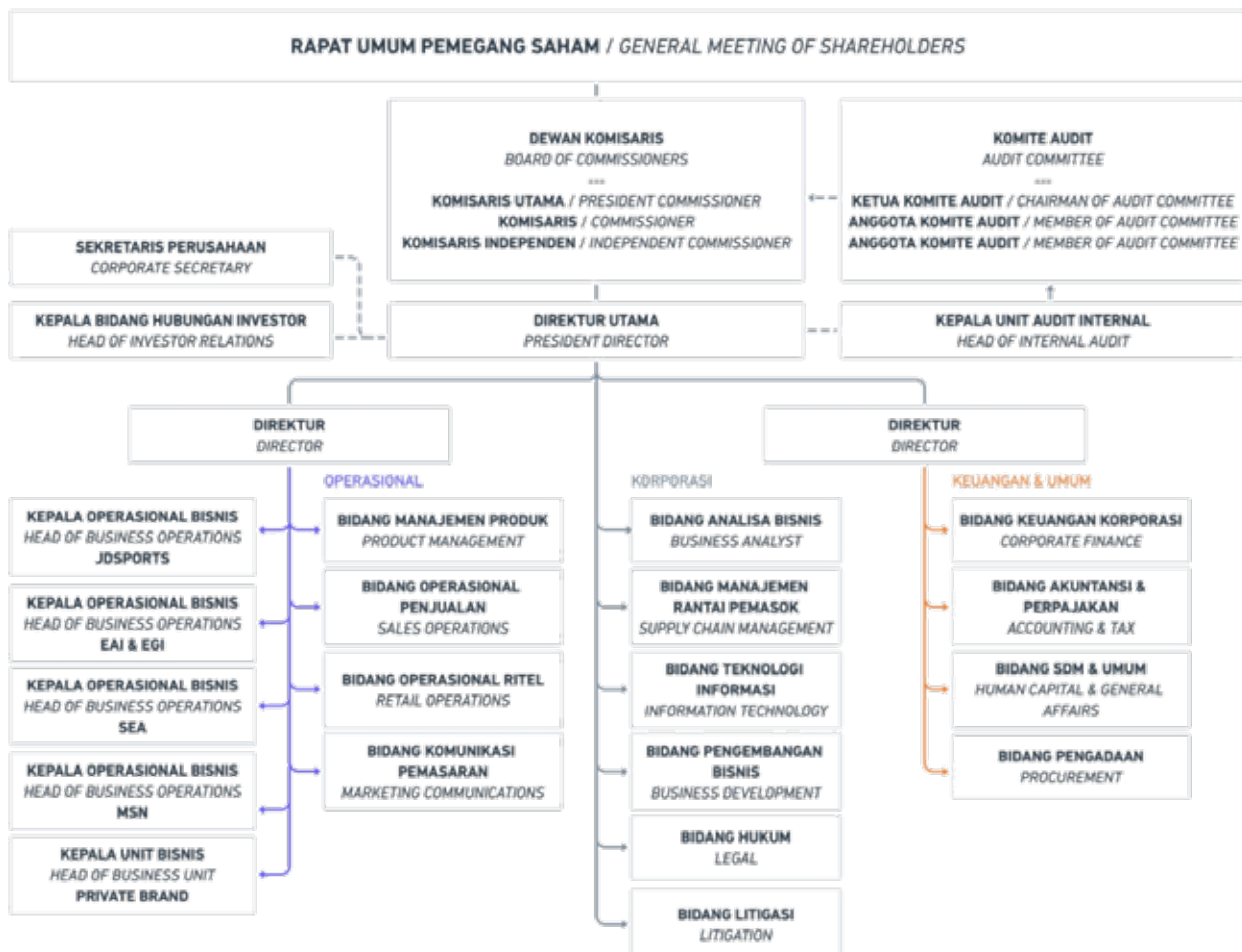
RAPAT UMUM PEMEGANG SAHAM / GENERAL MEETING OF SHAREHOLDERS

DEWAN KOMISARIS
BOARD OF COMMISSIONERS
KOMISARIS UTAMA / PRESIDENT COMMISSIONER
KOMISARIS / COMMISSIONER
KOMISARIS INDEPENDEN / INDEPENDENT COMMISSIONER

KOMITE AUDIT
AUDIT COMMITTEE
KETUA KOMITE AUDIT / CHAIRMAN OF AUDIT COMMITTEE
ANGGOTA KOMITE AUDIT / MEMBER OF AUDIT COMMITTEE
ANGGOTA KOMITE AUDIT / MEMBER OF AUDIT COMMITTEE

SEKRETARIS PERUSAHAAN
CORPORATE SECRETARY

KEPALA BIDANG HUBUNGAN INVESTOR
HEAD OF INVESTOR RELATIONS

DIREKTUR UTAMA
PRESIDENT DIRECTOR

KEPALA UNIT AUDIT INTERNAL
HEAD OF INTERNAL AUDIT

DIREKTUR
DIRECTOR

DIREKTUR
DIRECTOR

OPERASIONAL

KORPORASI

KEUANGAN & UMUM

KEPALA OPERASIONAL BISNIS
HEAD OF BUSINESS OPERATIONS
JDSPORTS

KEPALA OPERASIONAL BISNIS
HEAD OF BUSINESS OPERATIONS
EAI & EGI

KEPALA OPERASIONAL BISNIS
HEAD OF BUSINESS OPERATIONS
SEA

KEPALA OPERASIONAL BISNIS
HEAD OF BUSINESS OPERATIONS
MSN

KEPALA UNIT BISNIS
HEAD OF BUSINESS UNIT
PRIVATE BRAND

BIDANG MANAJEMEN PRODUK
PRODUCT MANAGEMENT

BIDANG OPERASIONAL PENJUALAN
SALES OPERATIONS

BIDANG OPERASIONAL RITEL
RETAIL OPERATIONS

BIDANG KOMUNIKASI PEMASARAN
MARKETING COMMUNICATIONS

BIDANG ANALISA BISNIS
BUSINESS ANALYST

BIDANG MANAJEMEN RANTAI PEMASOK
SUPPLY CHAIN MANAGEMENT

BIDANG TEKNOLOGI INFORMASI
INFORMATION TECHNOLOGY

BIDANG PENGEMBANGAN BISNIS
BUSINESS DEVELOPMENT

BIDANG HUKUM
LEGAL

BIDANG LITIGASI
LITIGATION

BIDANG KEUANGAN KORPORASI
CORPORATE FINANCE

BIDANG AKUNTANSI & PERPAJAKAN
ACCOUNTING & TAX

BIDANG SDM & UMUM
HUMAN CAPITAL & GENERAL AFFAIRS

BIDANG PENGADAAN
PROCUREMENT